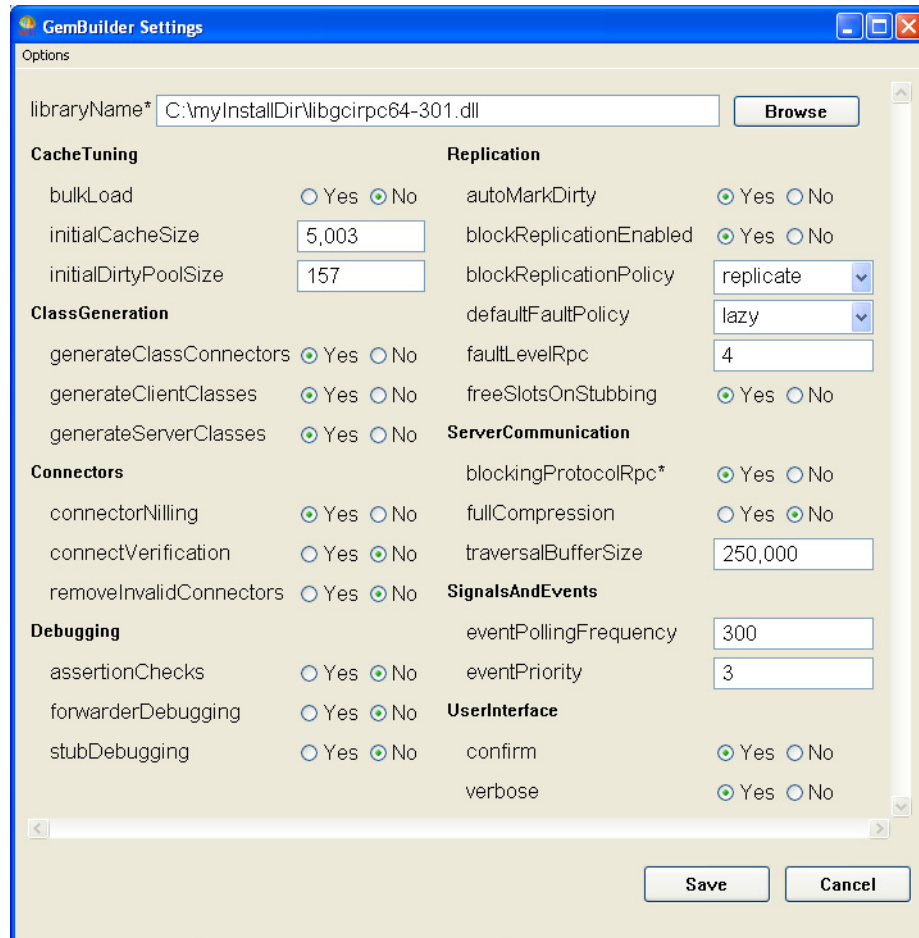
GemBuilder Settings

Options

libraryName* C:\myInstallDir\libgcirpc64-301.dll Browse

CacheTuning

bulkLoad Yes No

initialCacheSize 5,003

initialDirtyPoolSize 157

ClassGeneration

generateClassConnectors Yes No

generateClientClasses Yes No

generateServerClasses Yes No

Connectors

connectorNilling Yes No

connectVerification Yes No

removeInvalidConnectors Yes No

Debugging

assertionChecks Yes No

forwarderDebugging Yes No

stubDebugging Yes No

Replication

autoMarkDirty Yes No

blockReplicationEnabled Yes No

blockReplicationPolicy replicate

defaultFaultPolicy lazy

faultLevelRpc 4

freeSlotsOnStubbing Yes No

ServerCommunication

blockingProtocolRpc* Yes No

fullCompression Yes No

traversalBufferSize 250,000

SignalsAndEvents

eventPollingFrequency 300

eventPriority 3

UserInterface

confirm Yes No

verbose Yes No

Save Cancel